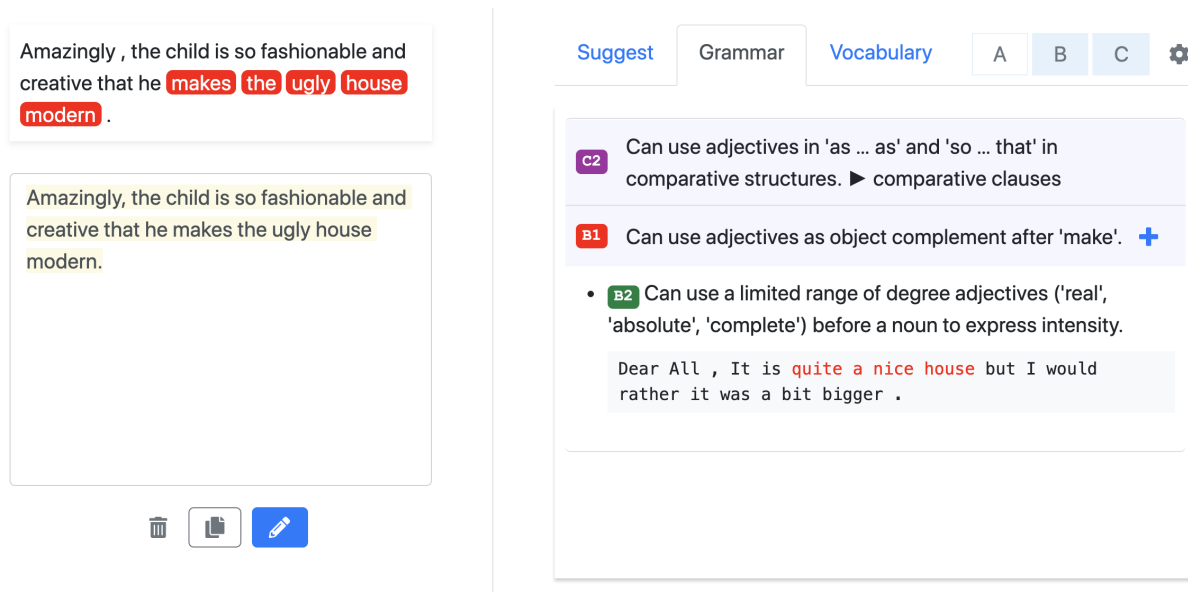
Amazingly , the child is so fashionable and creative that he makes the ugly house modern .

Amazingly, the child is so fashionable and creative that he makes the ugly house modern.

Suggest Grammar Vocabulary A B C

C2 Can use adjectives in 'as ... as' and 'so ... that' in comparative structures. ▶ comparative clauses

B1 Can use adjectives as object complement after 'make'. +

• B2 Can use a limited range of degree adjectives ('real', 'absolute', 'complete') before a noun to express intensity.

Dear All , It is quite a nice house but I would rather it was a bit bigger .